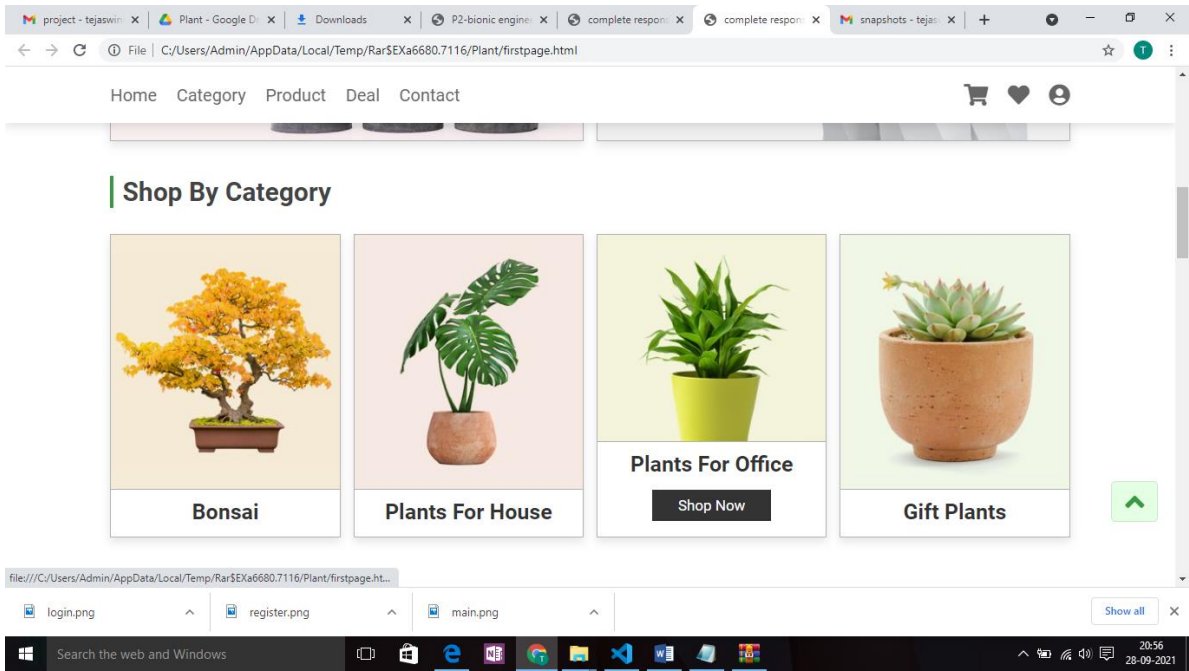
project - tejaswin × | Plant - Google D × | Downloads × | P2-bionic engine × | complete respon × | complete respon × | snapshots - tejas × | +

File | C:/Users/Admin/AppData/Local/Temp/Rar$EXa6680.7116/Plant/firstpage.html

T

Home Category Product Deal Contact

Shop By Category

Bonsai

Plants For House

Plants For Office

Shop Now

Gift Plants

file:///C:/Users/Admin/AppData/Local/Temp/Rar$EXa6680.7116/Plant/firstpage.ht...

login.png

register.png

main.png

Show all

Search the web and Windows

20:56
28-09-2021